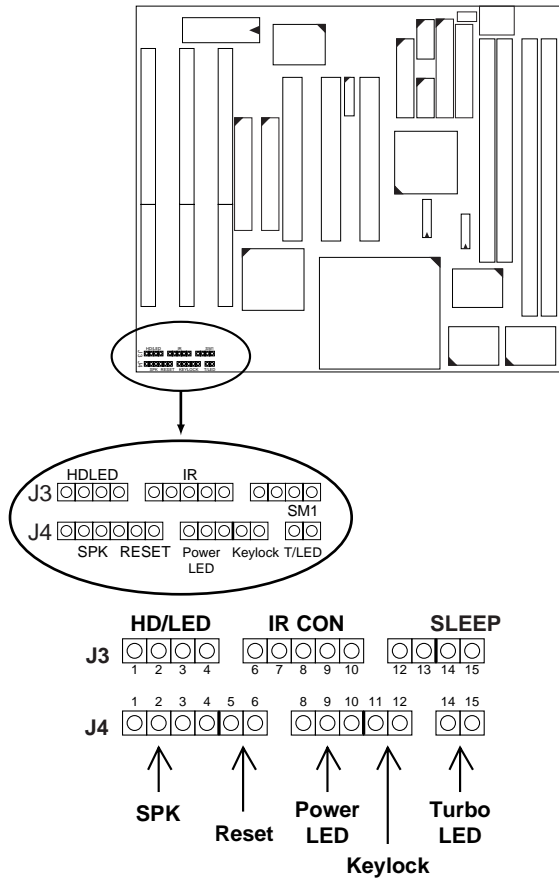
HDLED IR SM1
J3
J4
SPK RESET KEYLOCK T/LED

J3 HDLED IR
SM1
J4
SPK RESET Power LED Keylock T/LED

HD/LED IR CON SLEEP
J3
1 2 3 4 6 7 8 9 10 12 13 14 15
J4
1 2 3 4 5 6 8 9 10 11 12 14 15

SPK
Reset
Power LED
Keylock
Turbo LED